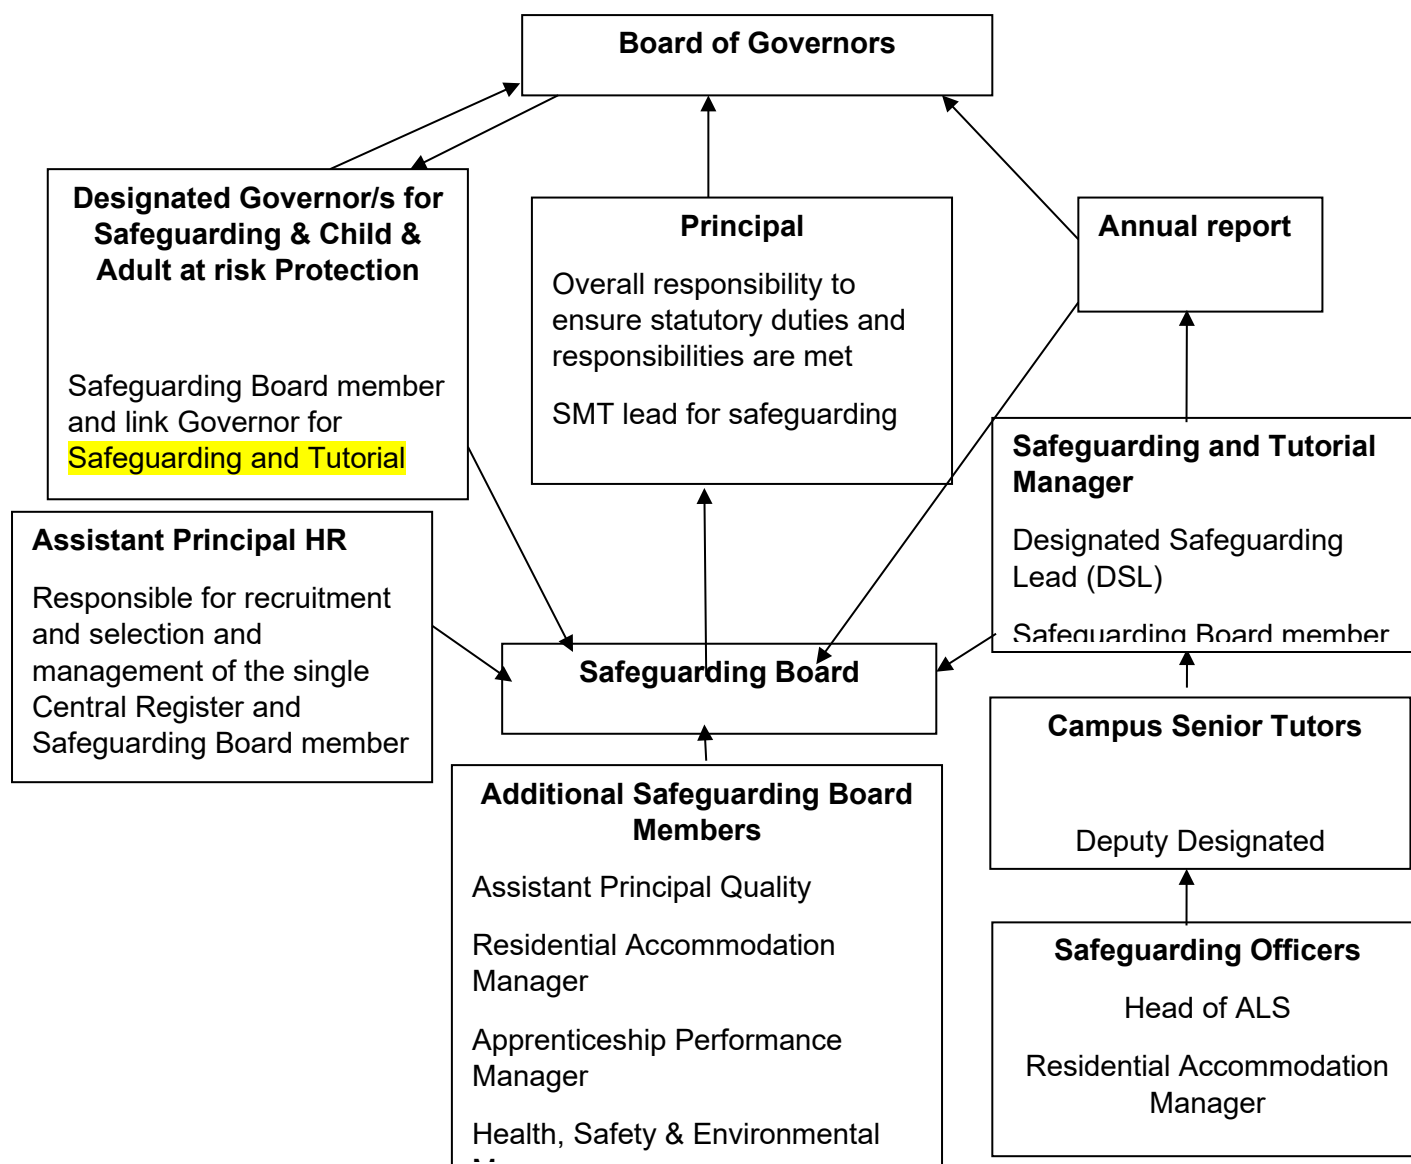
Board of Governors

Designated Governor/s for Safeguarding & Child & Adult at risk Protection

Safeguarding Board member and link Governor for Safeguarding and Tutorial

Principal

Overall responsibility to ensure statutory duties and responsibilities are met

SMT lead for safeguarding

Annual report

Safeguarding and Tutorial Manager

Designated Safeguarding Lead (DSL)

Safeguarding Board member

Assistant Principal HR

Responsible for recruitment and selection and management of the single Central Register and Safeguarding Board member

Safeguarding Board

Campus Senior Tutors

Deputy Designated

Additional Safeguarding Board Members

Assistant Principal Quality

Residential Accommodation Manager

Apprenticeship Performance Manager

Health, Safety & Environmental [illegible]

Safeguarding Officers

Head of ALS

Residential Accommodation Manager